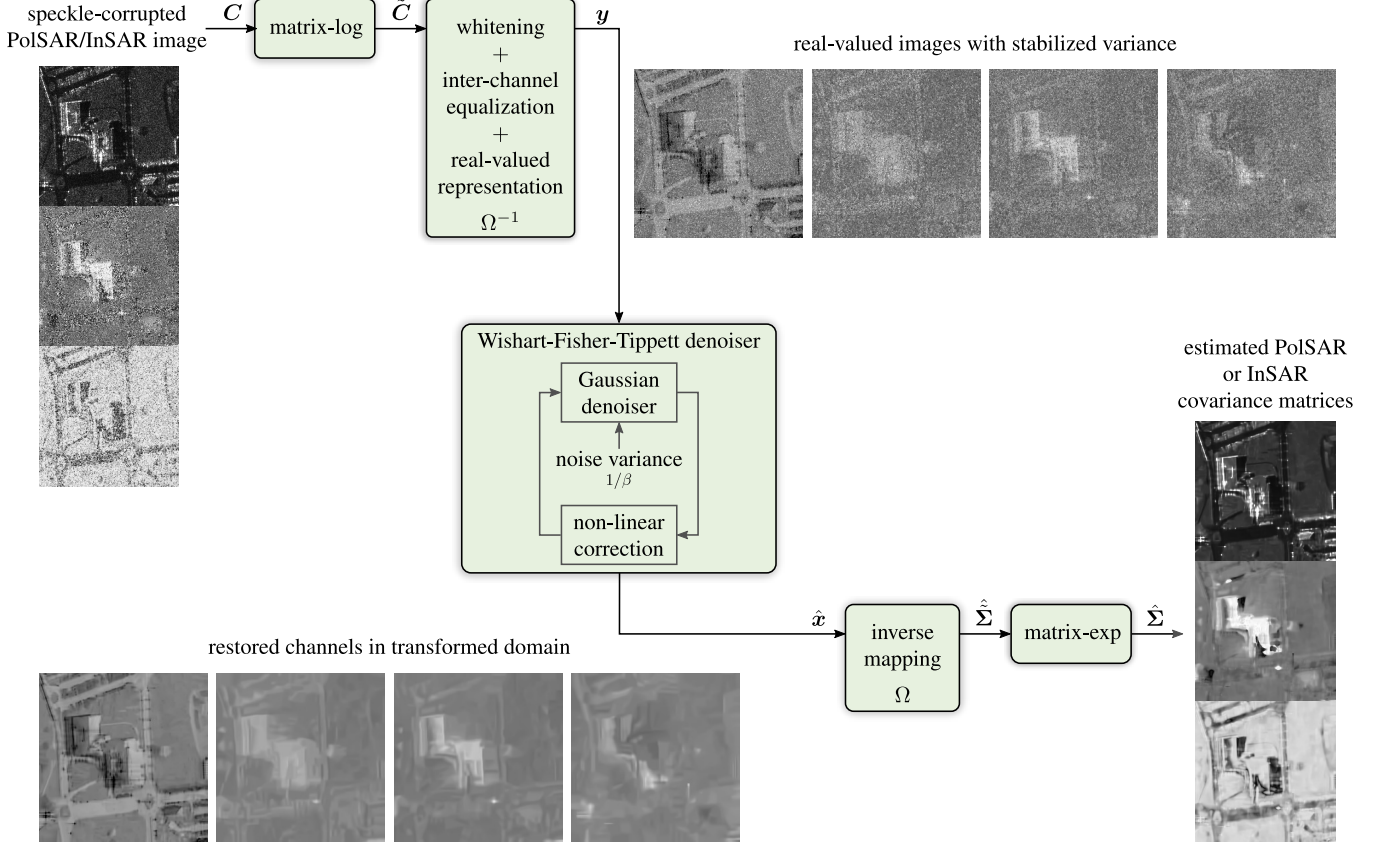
speckle-corrupted PolSAR/InSAR image

$\boldsymbol{C}$

matrix-log

$\tilde{\boldsymbol{C}}$

whitening + inter-channel equalization + real-valued representation $\Omega^{-1}$

$\boldsymbol{y}$

real-valued images with stabilized variance

Wishart-Fisher-Tippett denoiser

Gaussian denoiser

noise variance $1/\beta$

non-linear correction

estimated PolSAR or InSAR covariance matrices

restored channels in transformed domain

$\hat{\boldsymbol{x}}$

inverse mapping $\Omega$

$\hat{\tilde{\boldsymbol{\Sigma}}}$

matrix-exp

$\hat{\boldsymbol{\Sigma}}$